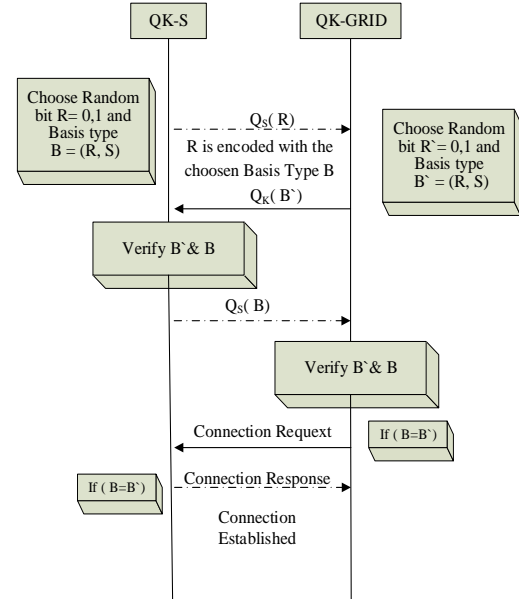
QK-S

QK-GRID

Choose Random bit R= 0,1 and Basis type B = (R, S)

$Q_S$( R)

R is encoded with the choosen Basis Type B

Choose Random bit R` = 0,1 and Basis type B` = (R, S)

$Q_K$( B`)

Verify B`& B

$Q_S$( B)

Verify B`& B

Connection Requext

If ( B=B`)

If ( B=B`)

Connection Response

Connection Established